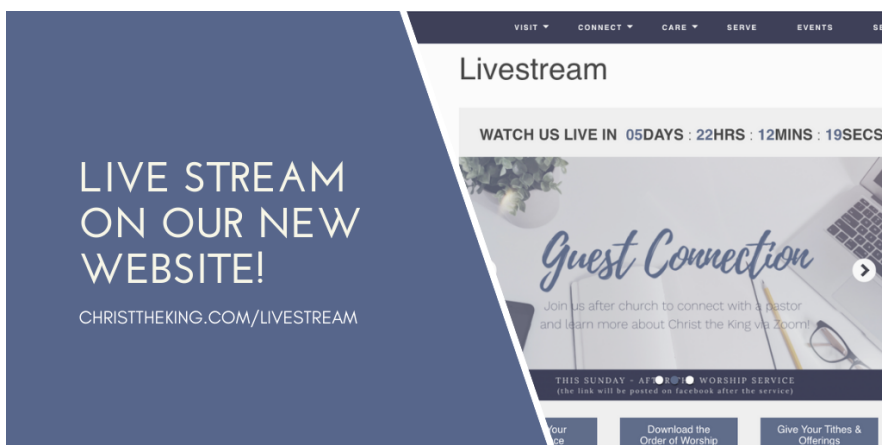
LIVE STREAM ON OUR NEW WEBSITE!

CHRISTTHEKING.COM/LIVESTREAM

VISIT ▾ CONNECT ▾ CARE ▾ SERVE EVENTS SE

Livestream

WATCH US LIVE IN 05DAYS : 22HRS : 12MINS : 19SECS

Guest Connection

Join us after church to connect with a pastor and learn more about Christ the King via Zoom!

THIS SUNDAY - AFT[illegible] WORSHIP SERVICE
(the link will be posted on facebook after the service)

Your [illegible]ce

Download the Order of Worship

Give Your Tithes & Offerings